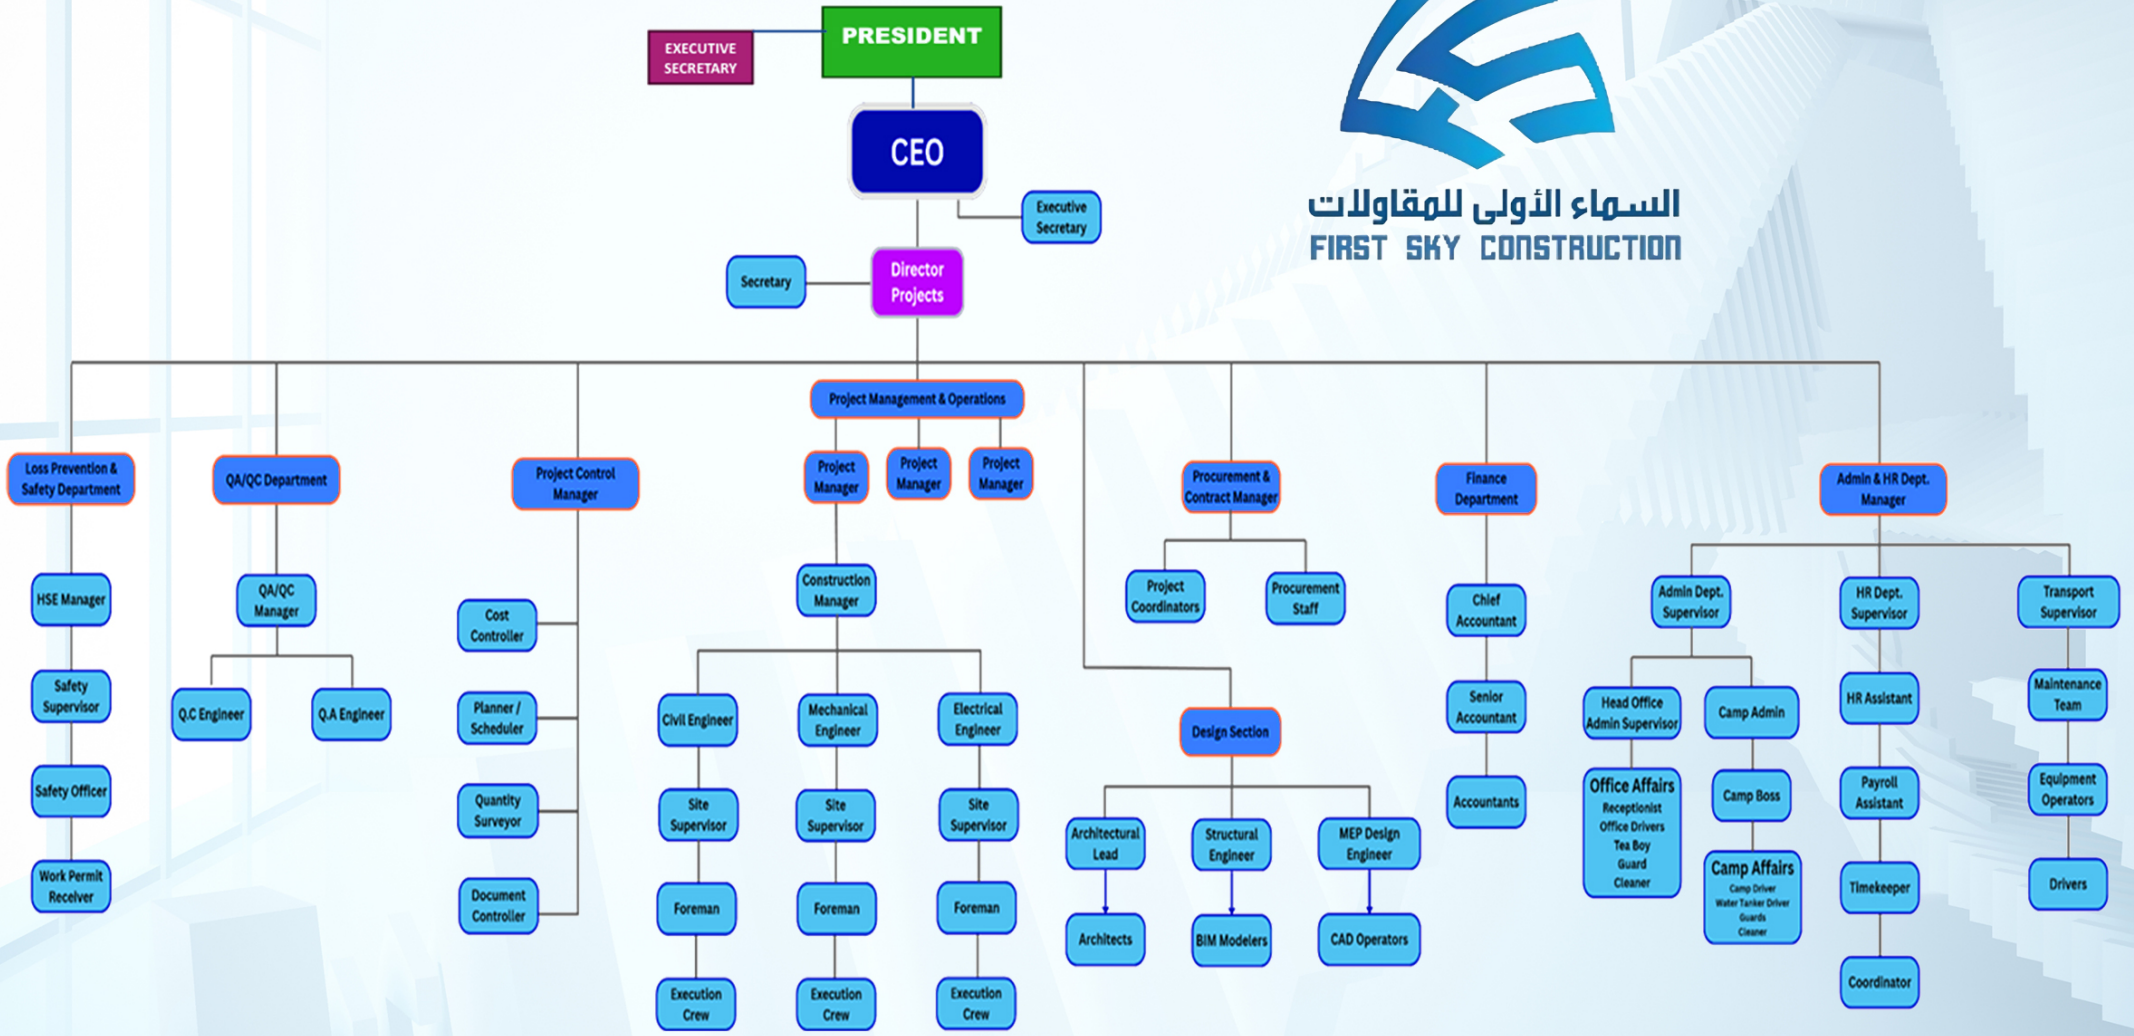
EXECUTIVE SECRETARY

PRESIDENT

CEO

Executive Secretary

السماء الأولى للمقاولات
FIRST SKY CONSTRUCTION

Secretary

Director Projects

Loss Prevention & Safety Department

HSE Manager

Safety Supervisor

Safety Officer

Work Permit Receiver

QA/QC Department

QA/QC Manager

Q.C Engineer

Q.A Engineer

Project Control Manager

Cost Controller

Planner / Scheduler

Quantity Surveyor

Document Controller

Project Management & Operations

Project Manager

Project Manager

Project Manager

Construction Manager

Civil Engineer

Site Supervisor

Foreman

Execution Crew

Mechanical Engineer

Site Supervisor

Foreman

Execution Crew

Electrical Engineer

Site Supervisor

Foreman

Execution Crew

Procurement & Contract Manager

Project Coordinators

Procurement Staff

Design Section

Architectural Lead

Architects

Structural Engineer

BIM Modelers

MEP Design Engineer

CAD Operators

Finance Department

Chief Accountant

Senior Accountant

Accountants

Admin & HR Dept. Manager

Admin Dept. Supervisor

Head Office Admin Supervisor

Office Affairs
Receptionist
Office Drivers
Tea Boy
Guard
Cleaner

Camp Admin

Camp Boss

Camp Affairs
Camp Driver
Water Tanker Driver
Guards
Cleaner

HR Dept. Supervisor

HR Assistant

Payroll Assistant

Timekeeper

Coordinator

Transport Supervisor

Maintenance Team

Equipment Operators

Drivers